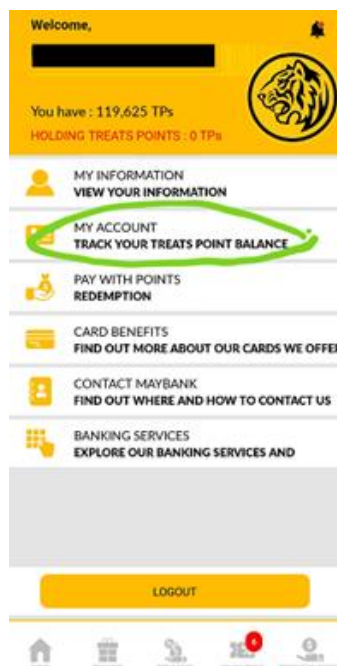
Welcome,

You have : 119,625 TPs
HOLDING TREATS POINTS : 0 TPs

MY INFORMATION
VIEW YOUR INFORMATION

MY ACCOUNT
TRACK YOUR TREATS POINT BALANCE

PAY WITH POINTS
REDEMPTION

CARD BENEFITS
FIND OUT MORE ABOUT OUR CARDS WE OFFE

CONTACT MAYBANK
FIND OUT WHERE AND HOW TO CONTACT US

BANKING SERVICES
EXPLORE OUR BANKING SERVICES AND

LOGOUT

6